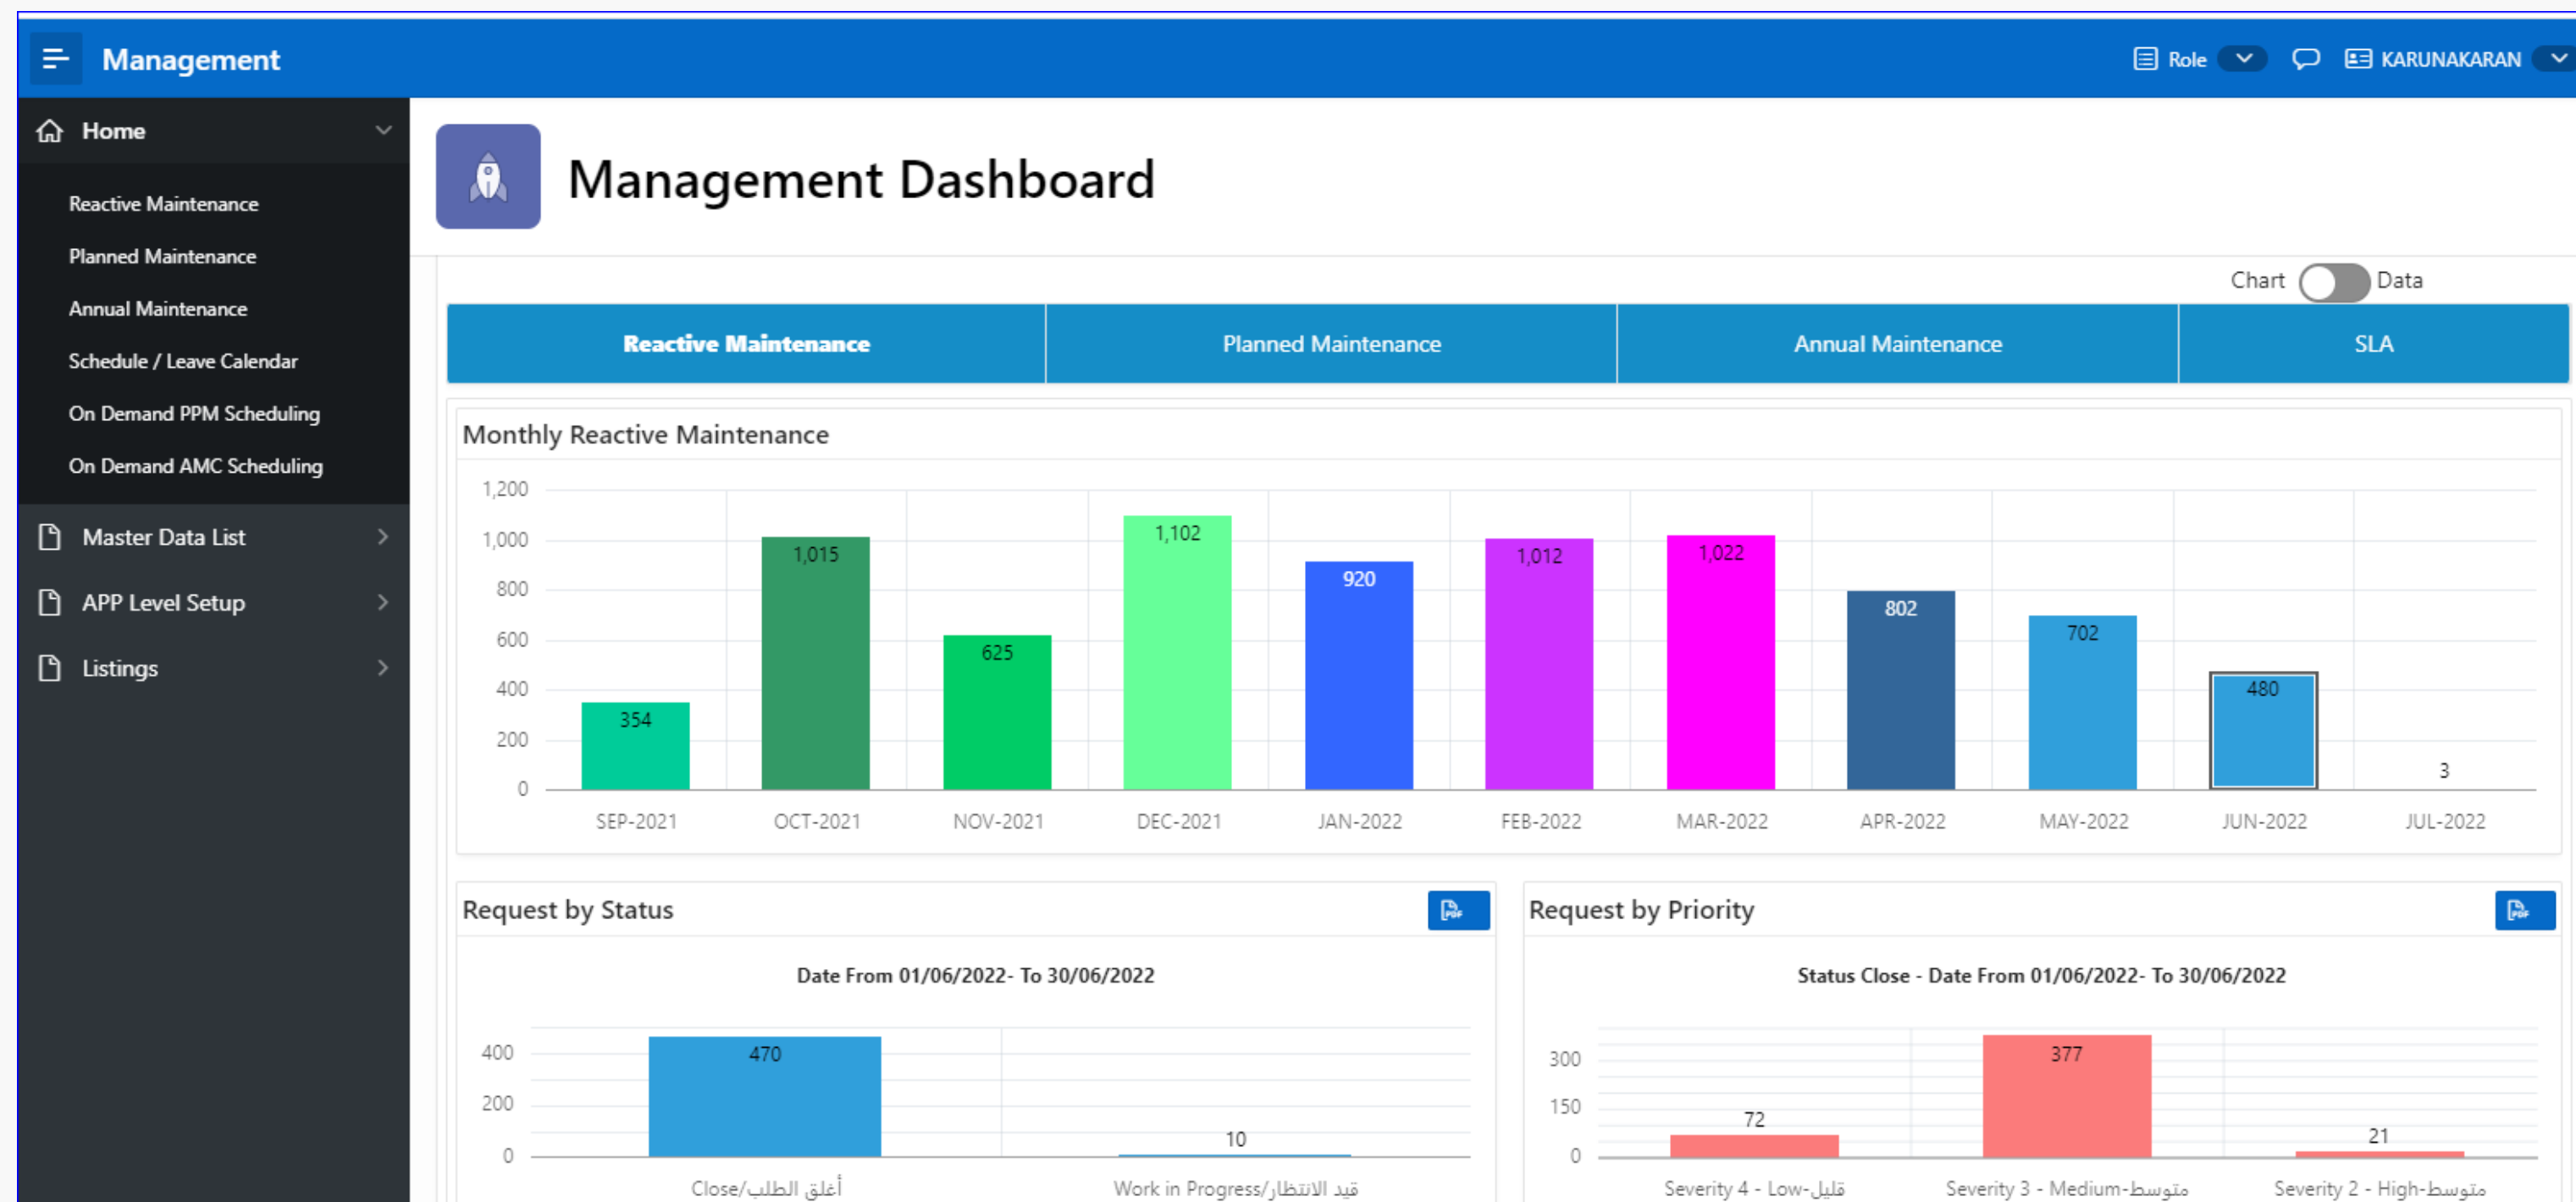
Management

Role KARUNAKARAN

Home

Reactive Maintenance

Planned Maintenance

Annual Maintenance

Schedule / Leave Calendar

On Demand PPM Scheduling

On Demand AMC Scheduling

Master Data List

APP Level Setup

Listings

Management Dashboard

Chart Data

| Reactive Maintenance | Planned Maintenance | Annual Maintenance | SLA |
|---|---|---|---|

Monthly Reactive Maintenance

1,200
1,000
800
600
400
200
0

354 1,015 625 1,102 920 1,012 1,022 802 702 480 3

SEP-2021 OCT-2021 NOV-2021 DEC-2021 JAN-2022 FEB-2022 MAR-2022 APR-2022 MAY-2022 JUN-2022 JUL-2022

Request by Status

Date From 01/06/2022- To 30/06/2022

400
200
0

470 10

Close/أغلق الطلب Work in Progress/قيد الانتظار

Request by Priority

Status Close - Date From 01/06/2022- To 30/06/2022

300
150
0

72 377 21

Severity 4 - Low-قليل Severity 3 - Medium-متوسط Severity 2 - High-متوسط